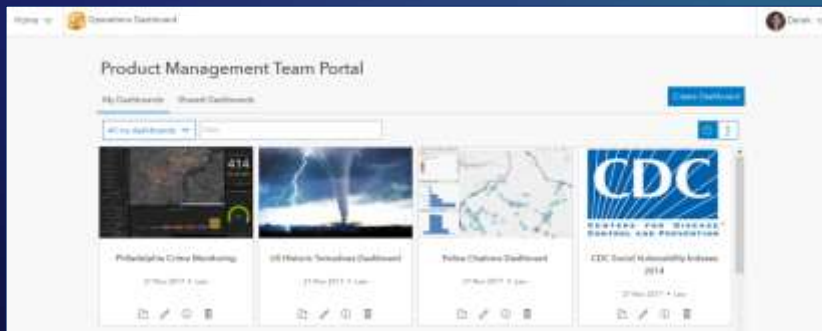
Home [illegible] Operations Dashboard

Derek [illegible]

Product Management Team Portal

My Dashboards Shared Dashboards

Create Dashboard

All my dashboards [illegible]

414

Philadelphia Crime Monitoring

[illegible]

US Historic Tornadoes Dashboard

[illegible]

Police Citations Dashboard

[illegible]

CDC

CENTERS FOR DISEASE CONTROL AND PREVENTION

CDC Social Vulnerability Indexes 2014

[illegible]